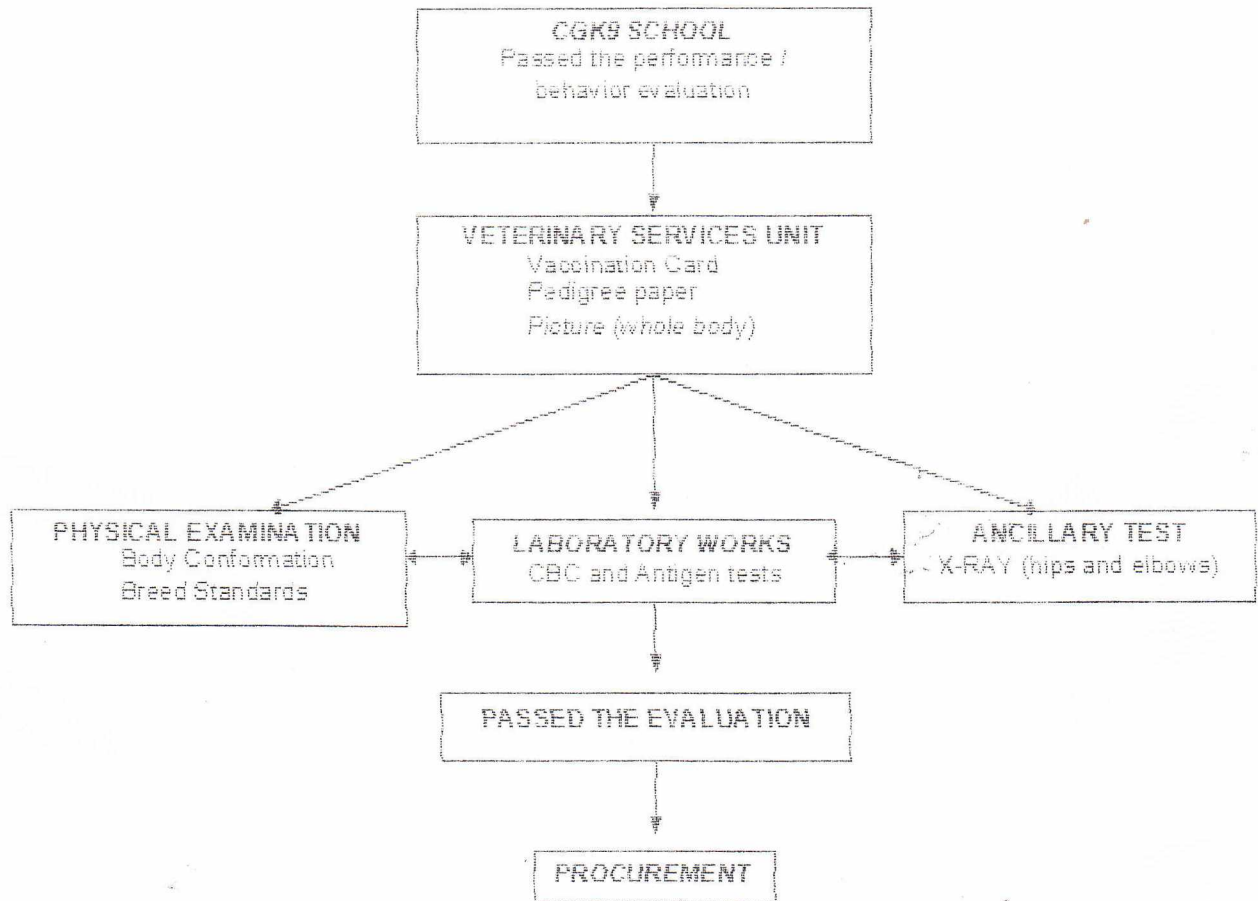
CGK9 SCHOOL
Passed the perfomance / behavior evaluation

VETERINARY SERVICES UNIT
Vaccination Card
Pedigree paper
Picture (whole body)

PHYSICAL EXAMINATION
Body Conformation
Breed Standards

LABORATORY WORKS
CBC and Antigen tests

ANCILLARY TEST
X-RAY (hips and elbows)

PASSED THE EVALUATION

PROCUREMENT